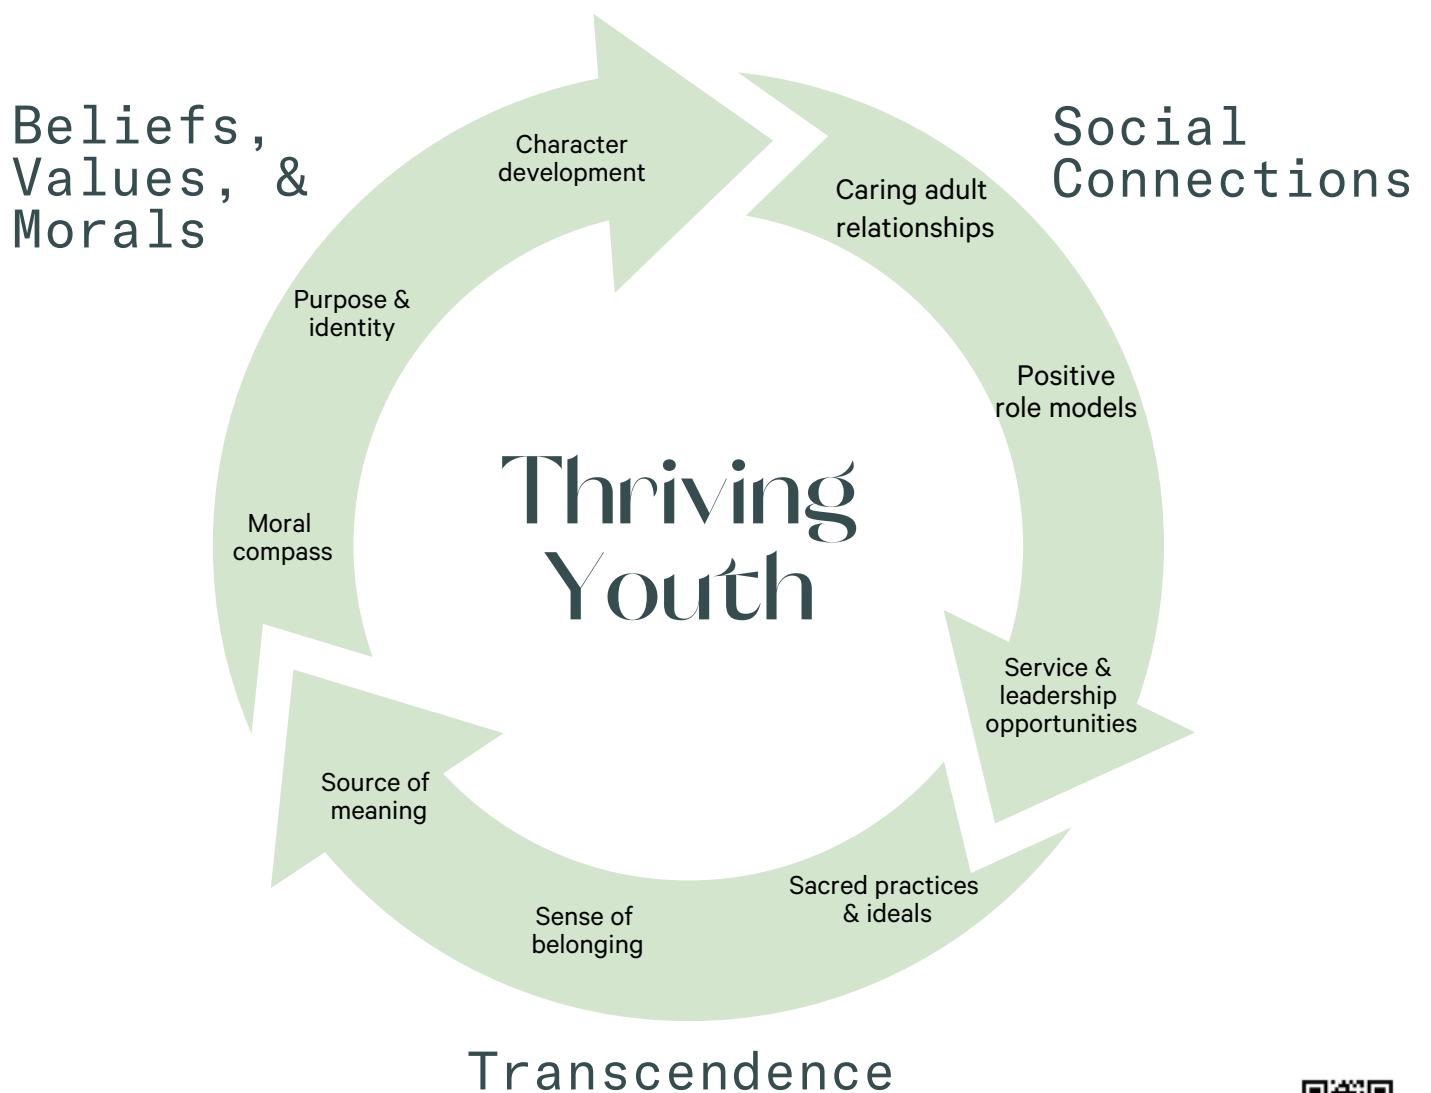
Beliefs, Values, & Morals

Character development

Social Connections

Caring adult relationships

Purpose & identity

Positive role models

Thriving Youth

Moral compass

Service & leadership opportunities

Source of meaning

Sacred practices & ideals

Sense of belonging

Transcendence